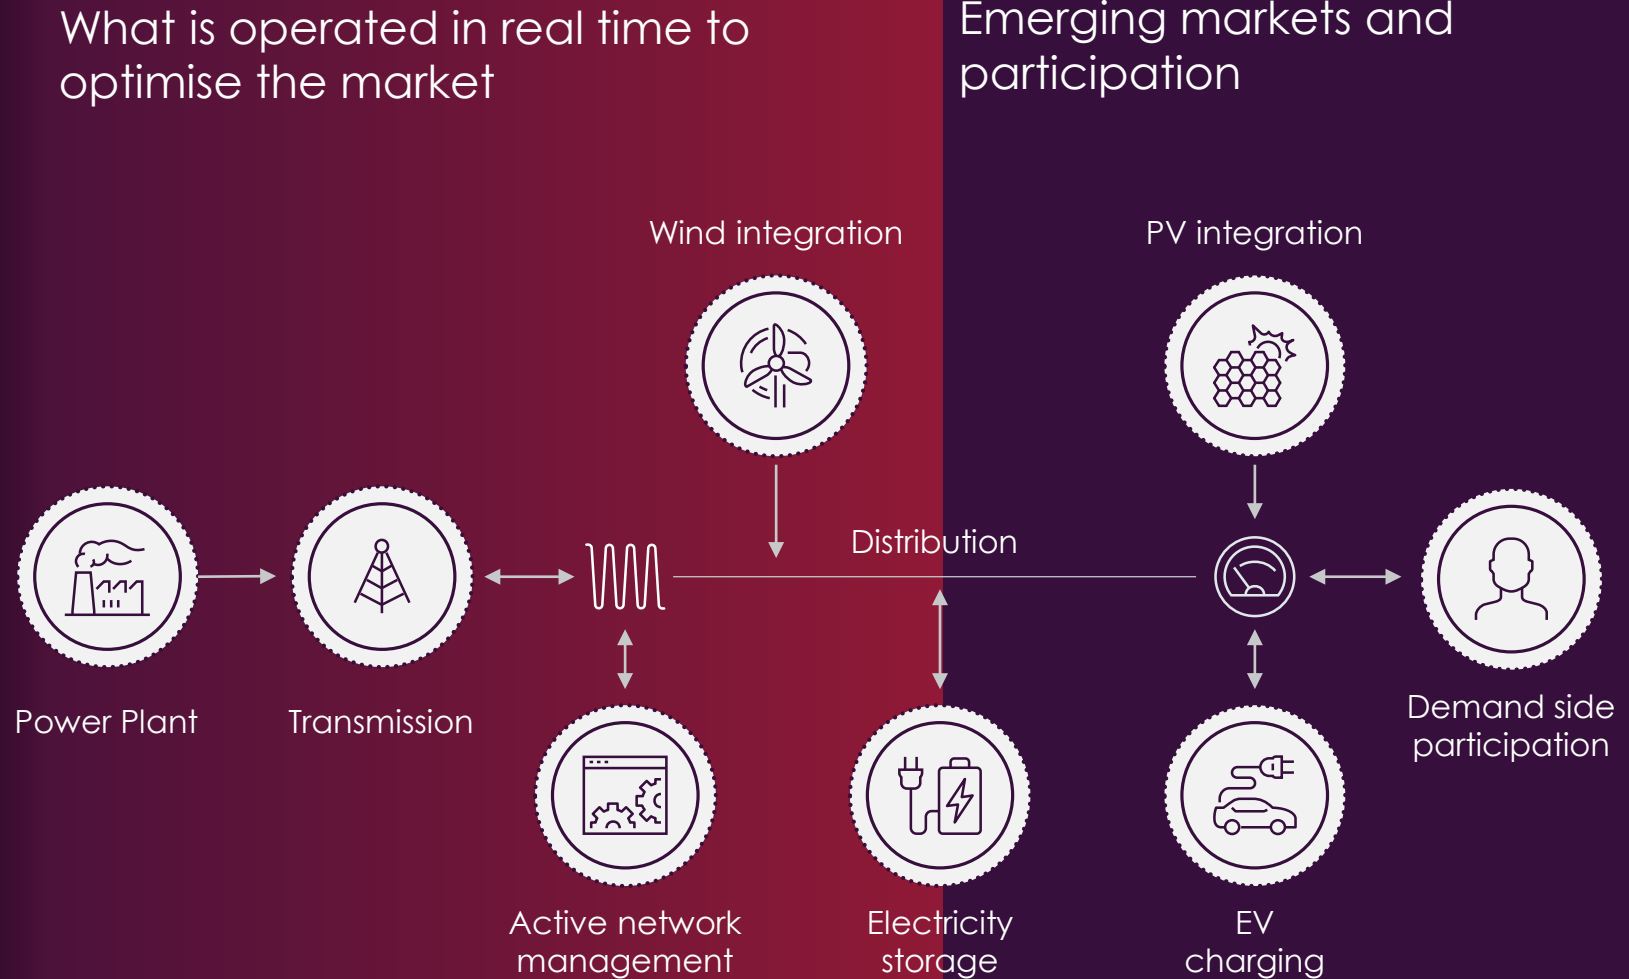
What is operated in real time to optimise the market

Emerging markets and participation

Wind integration

PV integration

Distribution

Power Plant

Transmission

Demand side participation

Active network management

Electricity storage

EV charging